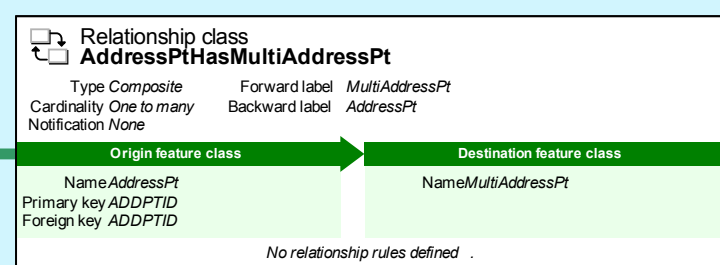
Relationship class
**AddressPtHasMultiAddressPt**

Type *Composite*
Cardinality *One to many*
Notification *None*

Forward label *MultiAddressPt*
Backward label *AddressPt*

| Origin feature class | Destination feature class |
|---|---|
| Name *AddressPt*<br>Primary key *ADDPTID*<br>Foreign key *ADDPTID* | Name *MultiAddressPt* |

*No relationship rules defined .*